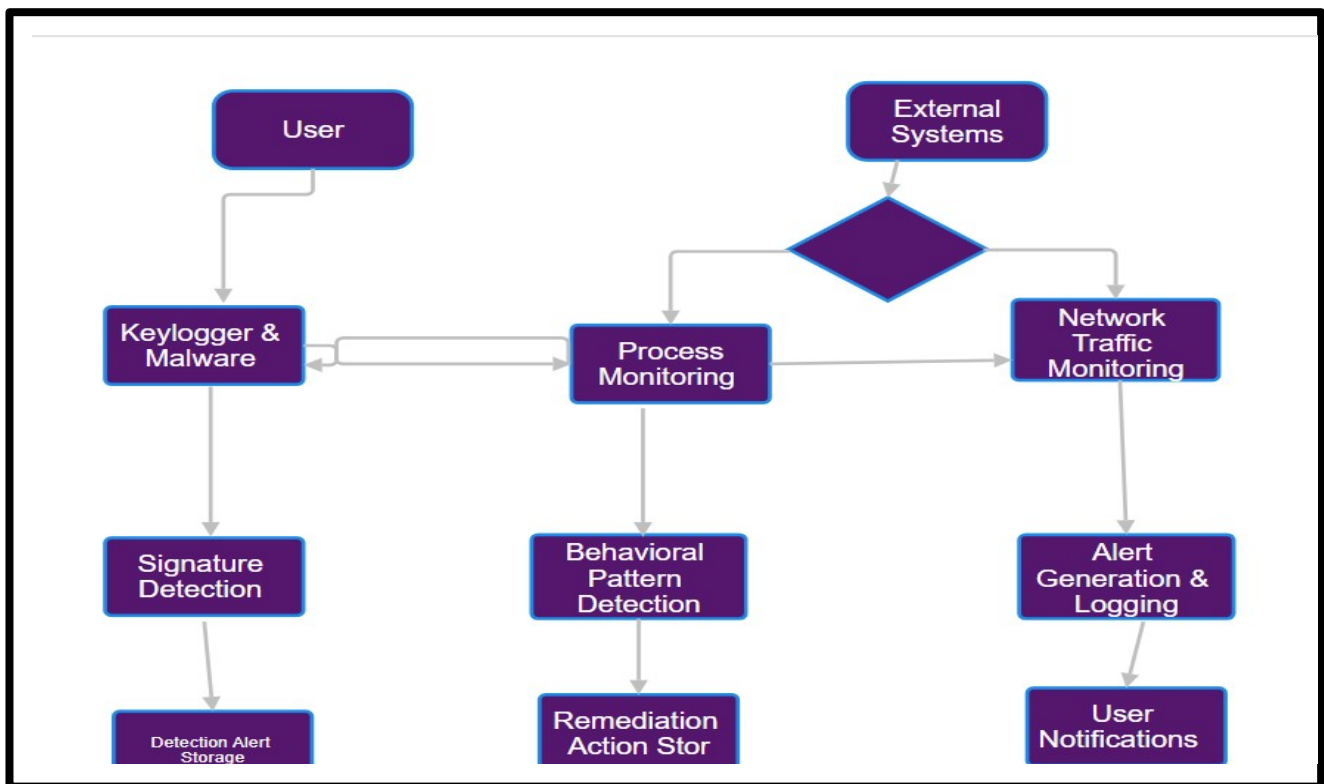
User

External Systems

Keylogger & Malware

Process Monitoring

Network Traffic Monitoring

Signature Detection

Behavioral Pattern Detection

Alert Generation & Logging

Detection Alert Storage

Remediation Action Stor

User Notifications